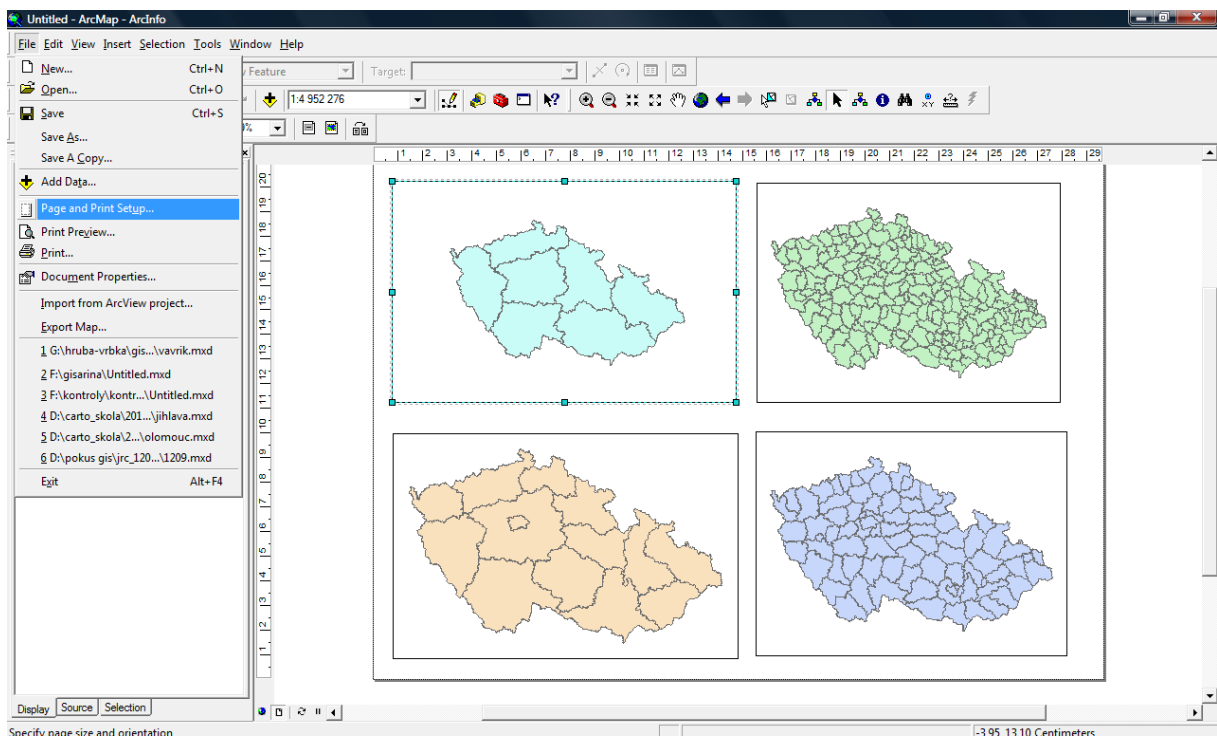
Untitled - ArcMap - ArcInfo

File Edit View Insert Selection Tools Window Help

New... Ctrl+N
Open... Ctrl+O
Save Ctrl+S
Save As...
Save A Copy...
Add Data...
Page and Print Setup...
Print Preview...
Print...
Document Properties...
Import from ArcView project...
Export Map...
1 G:\hruba-vrbka\gis...\vavrik.mxd
2 F:\gisarina\Untitled.mxd
3 F:\kontroly\kontr...\Untitled.mxd
4 D:\carto_skola\201...\jihlava.mxd
5 D:\carto_skola\2...\olomouc.mxd
6 D:\pokus gis\jrc_120...\1209.mxd
Exit Alt+F4

Feature
Target:
1:4 952 276

1 2 3 4 5 6 7 8 9 10 11 12 13 14 15 16 17 18 19 20 21 22 23 24 25 26 27 28 29

20 19 18 17 16 15 14 13 12 11 10 9 8 7 6 5 4 3 2 1

Display Source Selection

Specify page size and orientation
-3.95 13.10 Centimeters